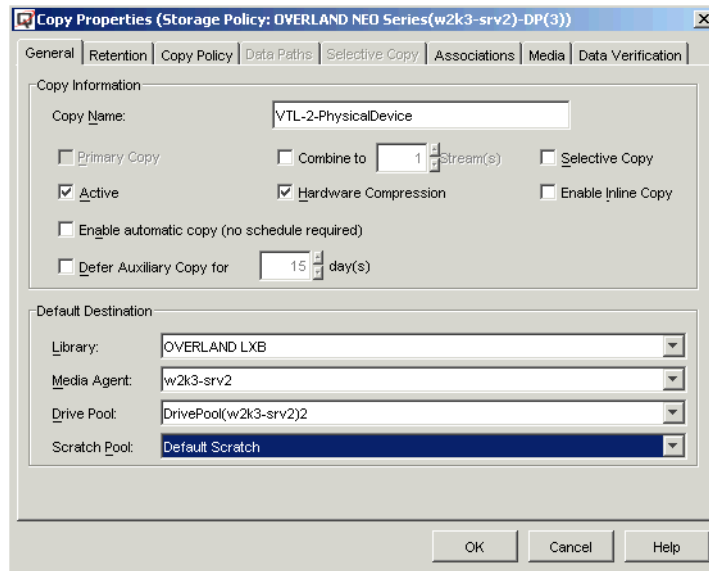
Copy Properties (Storage Policy: OVERLAND NEO Series(w2k3-srv2)-DP(3))

General | Retention | Copy Policy | Data Paths | Selective Copy | Associations | Media | Data Verification

Copy Information

Copy Name: VTL-2-PhysicalDevice

Primary Copy
Combine to 1 Stream(s)
Selective Copy

Active
Hardware Compression
Enable Inline Copy

Enable automatic copy (no schedule required)

Defer Auxiliary Copy for 15 day(s)

Default Destination

Library: OVERLAND LXB

Media Agent: w2k3-srv2

Drive Pool: DrivePool(w2k3-srv2)2

Scratch Pool: Default Scratch

OK Cancel Help